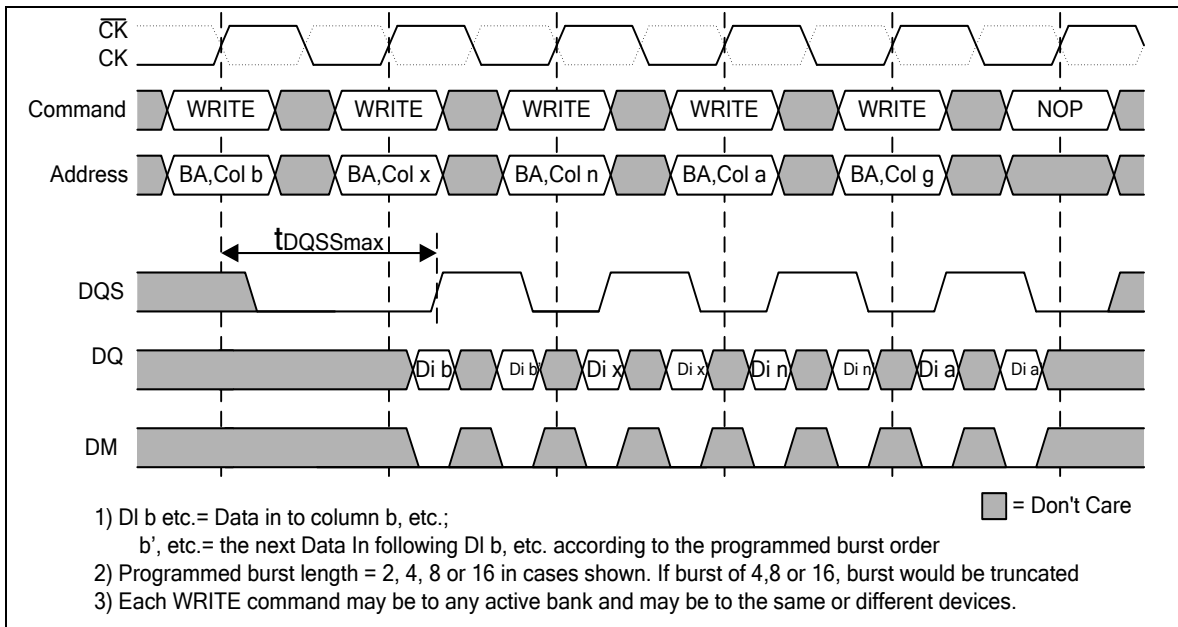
$\overline{CK}$
CK

Command WRITE WRITE WRITE WRITE WRITE NOP

Address BA,Col b BA,Col x BA,Col n BA,Col a BA,Col g

$t_{DQSSmax}$

DQS

DQ Di b Di b Di x Di x Di n Di n Di a Di a

DM

= Don't Care

1) DI b etc.= Data in to column b, etc.;
b', etc.= the next Data In following DI b, etc. according to the programmed burst order
2) Programmed burst length = 2, 4, 8 or 16 in cases shown. If burst of 4,8 or 16, burst would be truncated
3) Each WRITE command may be to any active bank and may be to the same or different devices.